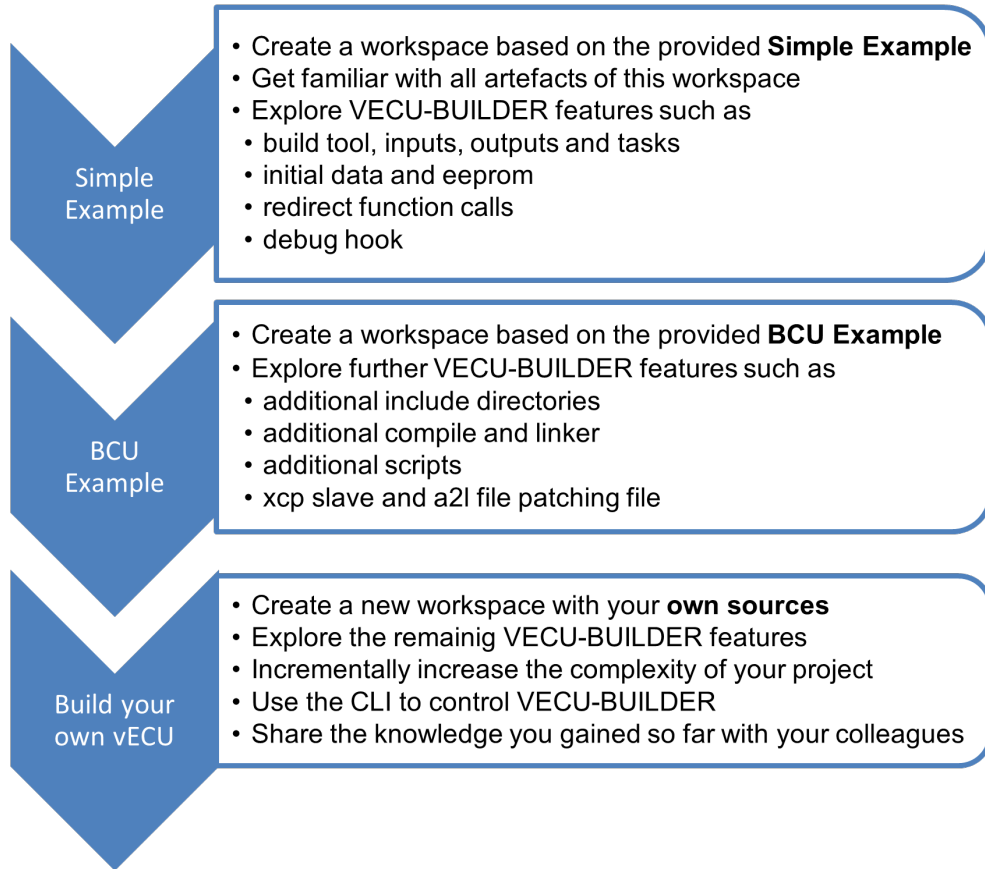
Simple Example

• Create a workspace based on the provided **Simple Example**
• Get familiar with all artefacts of this workspace
• Explore VECU-BUILDER features such as
• build tool, inputs, outputs and tasks
• initial data and eeprom
• redirect function calls
• debug hook

BCU Example

• Create a workspace based on the provided **BCU Example**
• Explore further VECU-BUILDER features such as
• additional include directories
• additional compile and linker
• additional scripts
• xcp slave and a2l file patching file

Build your own vECU

• Create a new workspace with your **own sources**
• Explore the remainig VECU-BUILDER features
• Incrementally increase the complexity of your project
• Use the CLI to control VECU-BUILDER
• Share the knowledge you gained so far with your colleagues